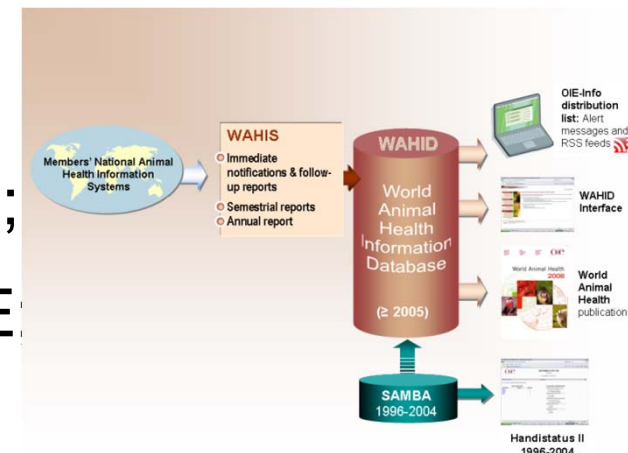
Members' National Animal Health Information Systems

WAHIS
Immediate notifications & follow-up reports
Semestrial reports
Annual report

WAHID
World Animal Health Information Database
(≥ 2005)

SAMBA
1996-2004

OIE-Info distribution list: Alert messages and RSS feeds

WAHID Interface

World Animal Health 2008

World Animal Health publication

Handistatus II
1996-2004